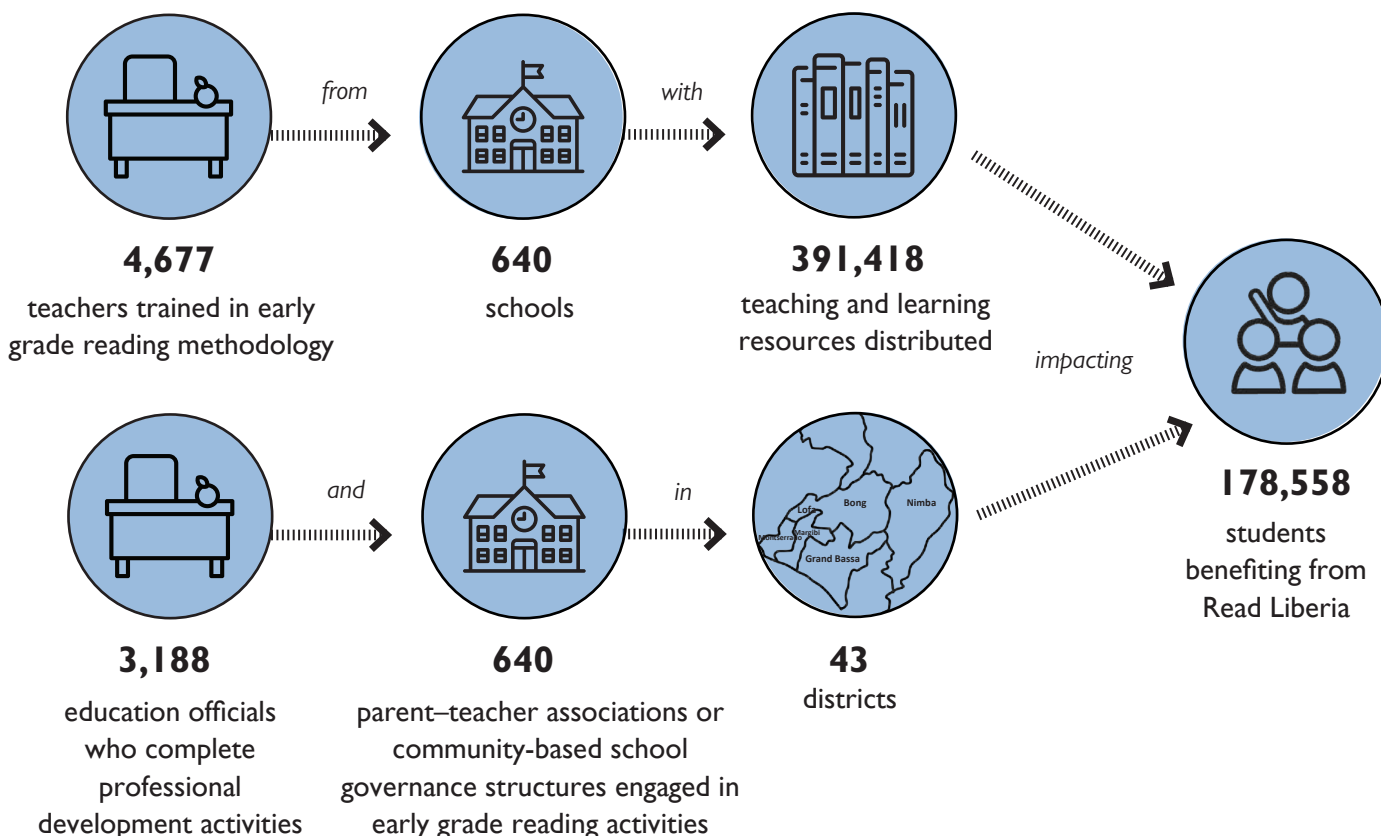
from

with

4,677
teachers trained in early grade reading methodology

640
schools

391,418
teaching and learning resources distributed

impacting

and

in

Lofa
Bong
Nimba
Margibi
Montserrado
Grand Bassa

178,558
students benefiting from Read Liberia

3,188
education officials who complete professional development activities

640
parent–teacher associations or community-based school governance structures engaged in early grade reading activities

43
districts